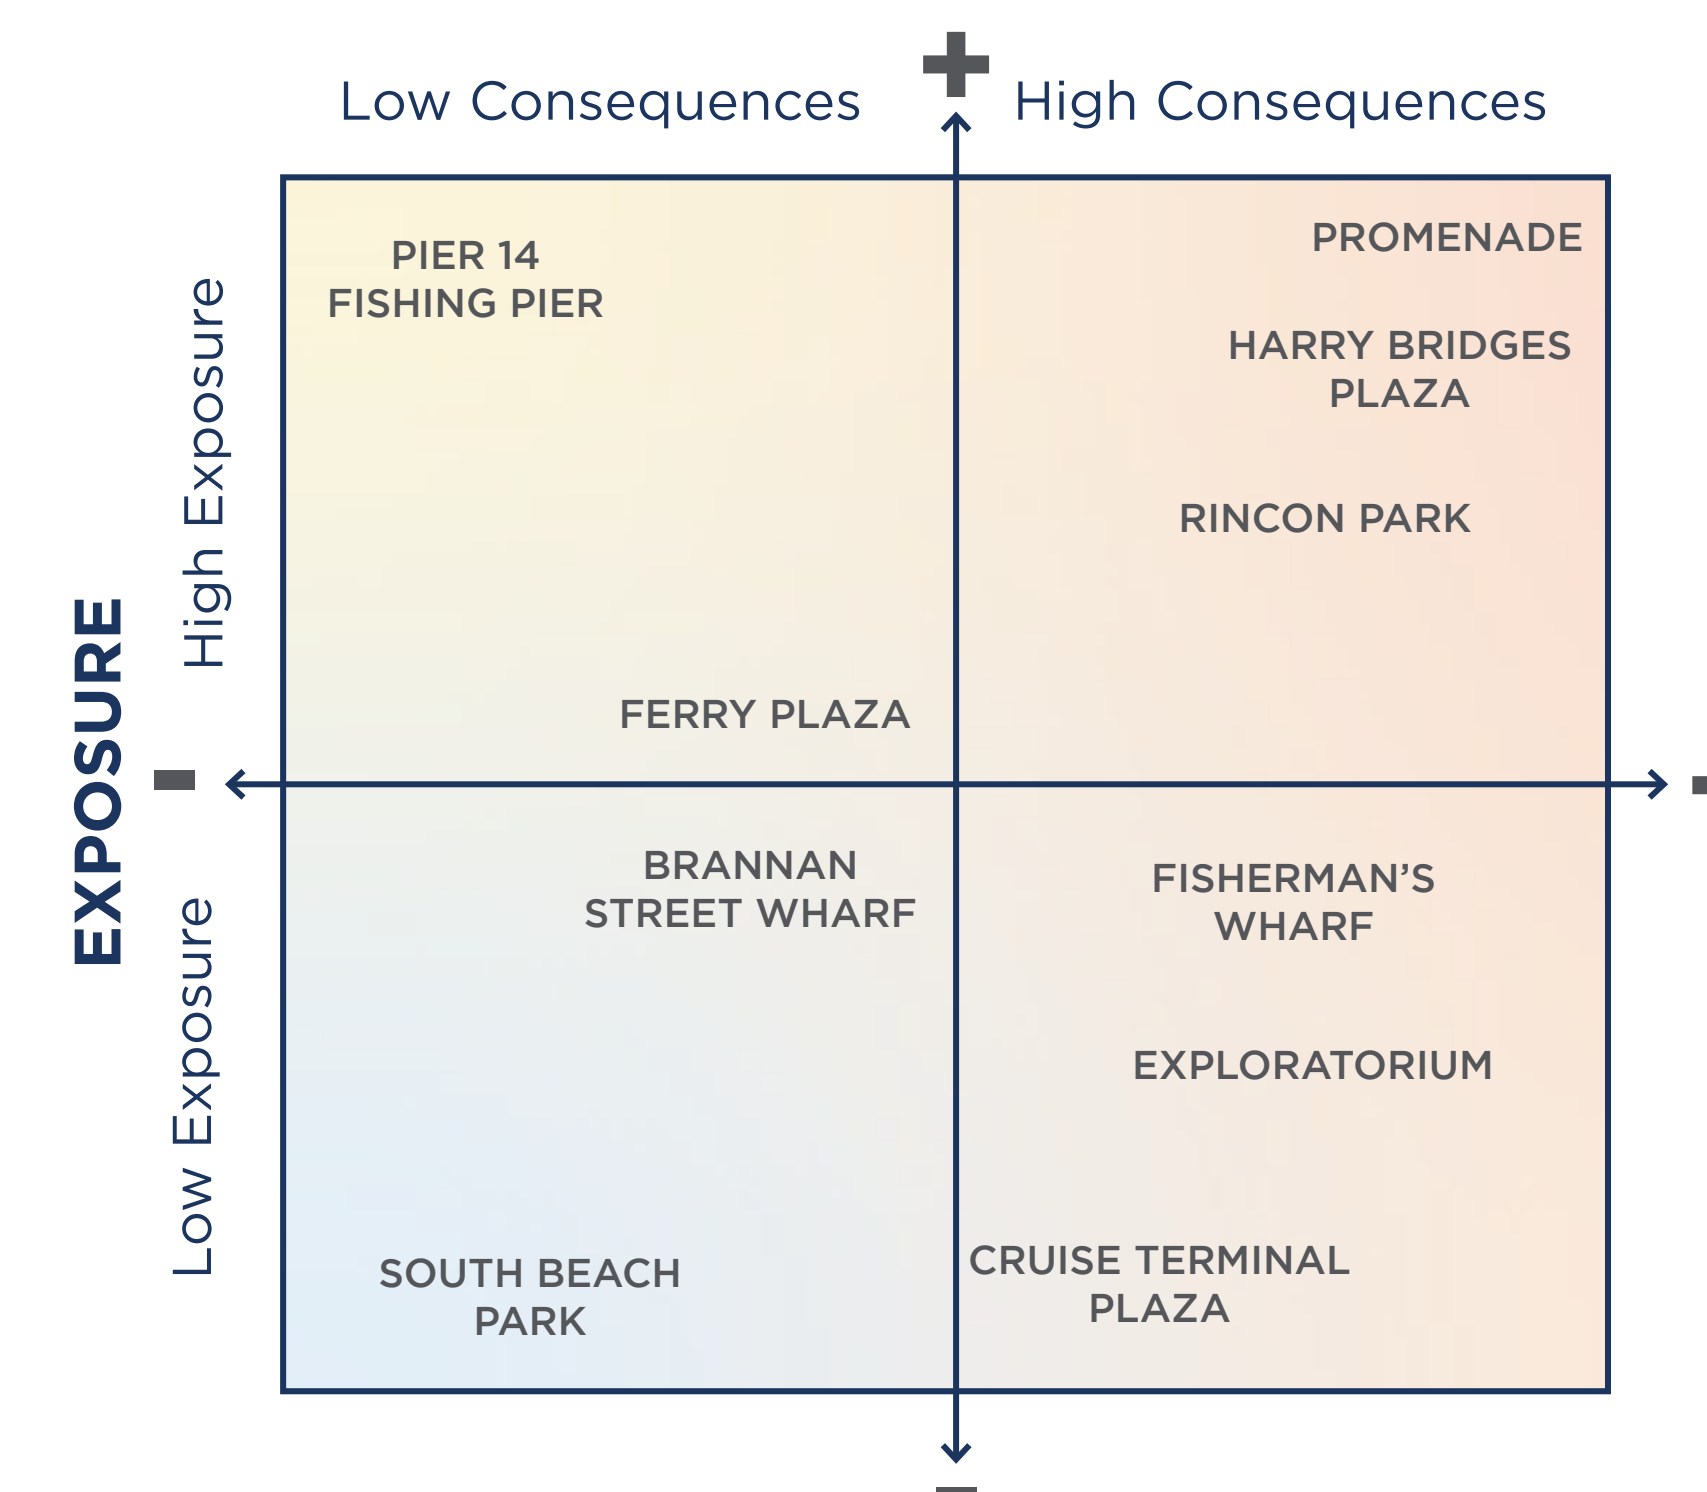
Low Consequences

+

High Consequences

EXPOSURE

High Exposure

Low Exposure

-

PIER 14 FISHING PIER

PROMENADE

HARRY BRIDGES PLAZA

RINCON PARK

FERRY PLAZA

BRANNAN STREET WHARF

FISHERMAN'S WHARF

EXPLORATORIUM

SOUTH BEACH PARK

CRUISE TERMINAL PLAZA

-